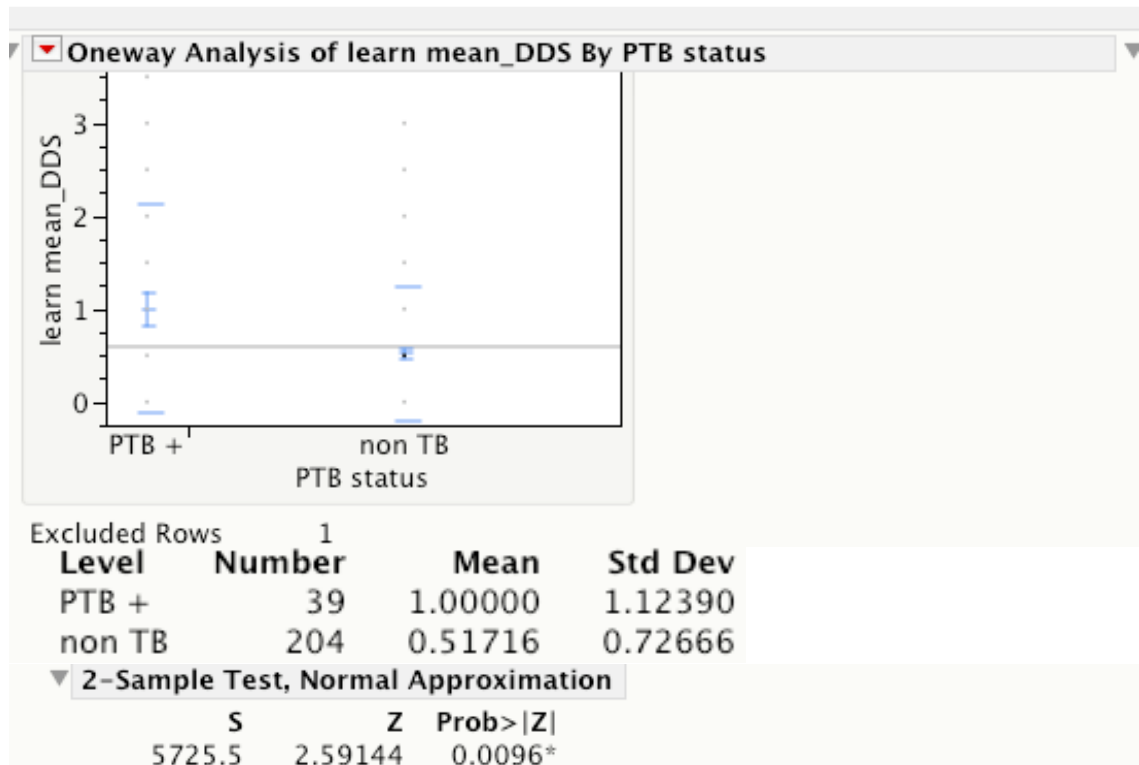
Oneway Analysis of learn mean_DDS By PTB status

learn mean_DDS

3

2

1

0

PTB +

non TB

PTB status

Excluded Rows 1

| Level | Number | Mean | Std Dev |
|---|---|---|---|
| PTB + | 39 | 1.00000 | 1.12390 |
| non TB | 204 | 0.51716 | 0.72666 |

2-Sample Test, Normal Approximation

| S | Z | Prob>\|Z\| |
|---|---|---|
| 5725.5 | 2.59144 | 0.0096* |